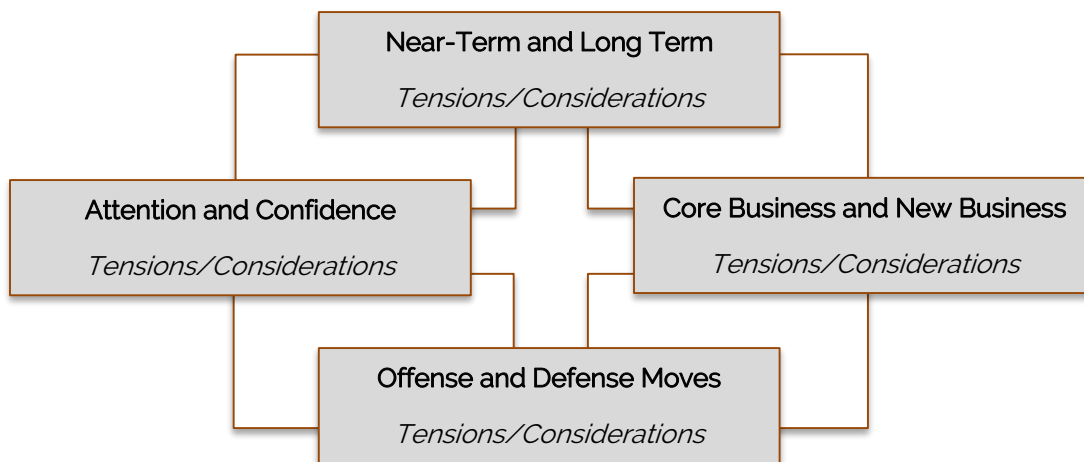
Near-Term and Long Term

Tensions/Considerations

Attention and Confidence

Tensions/Considerations

Core Business and New Business

Tensions/Considerations

Offense and Defense Moves

Tensions/Considerations